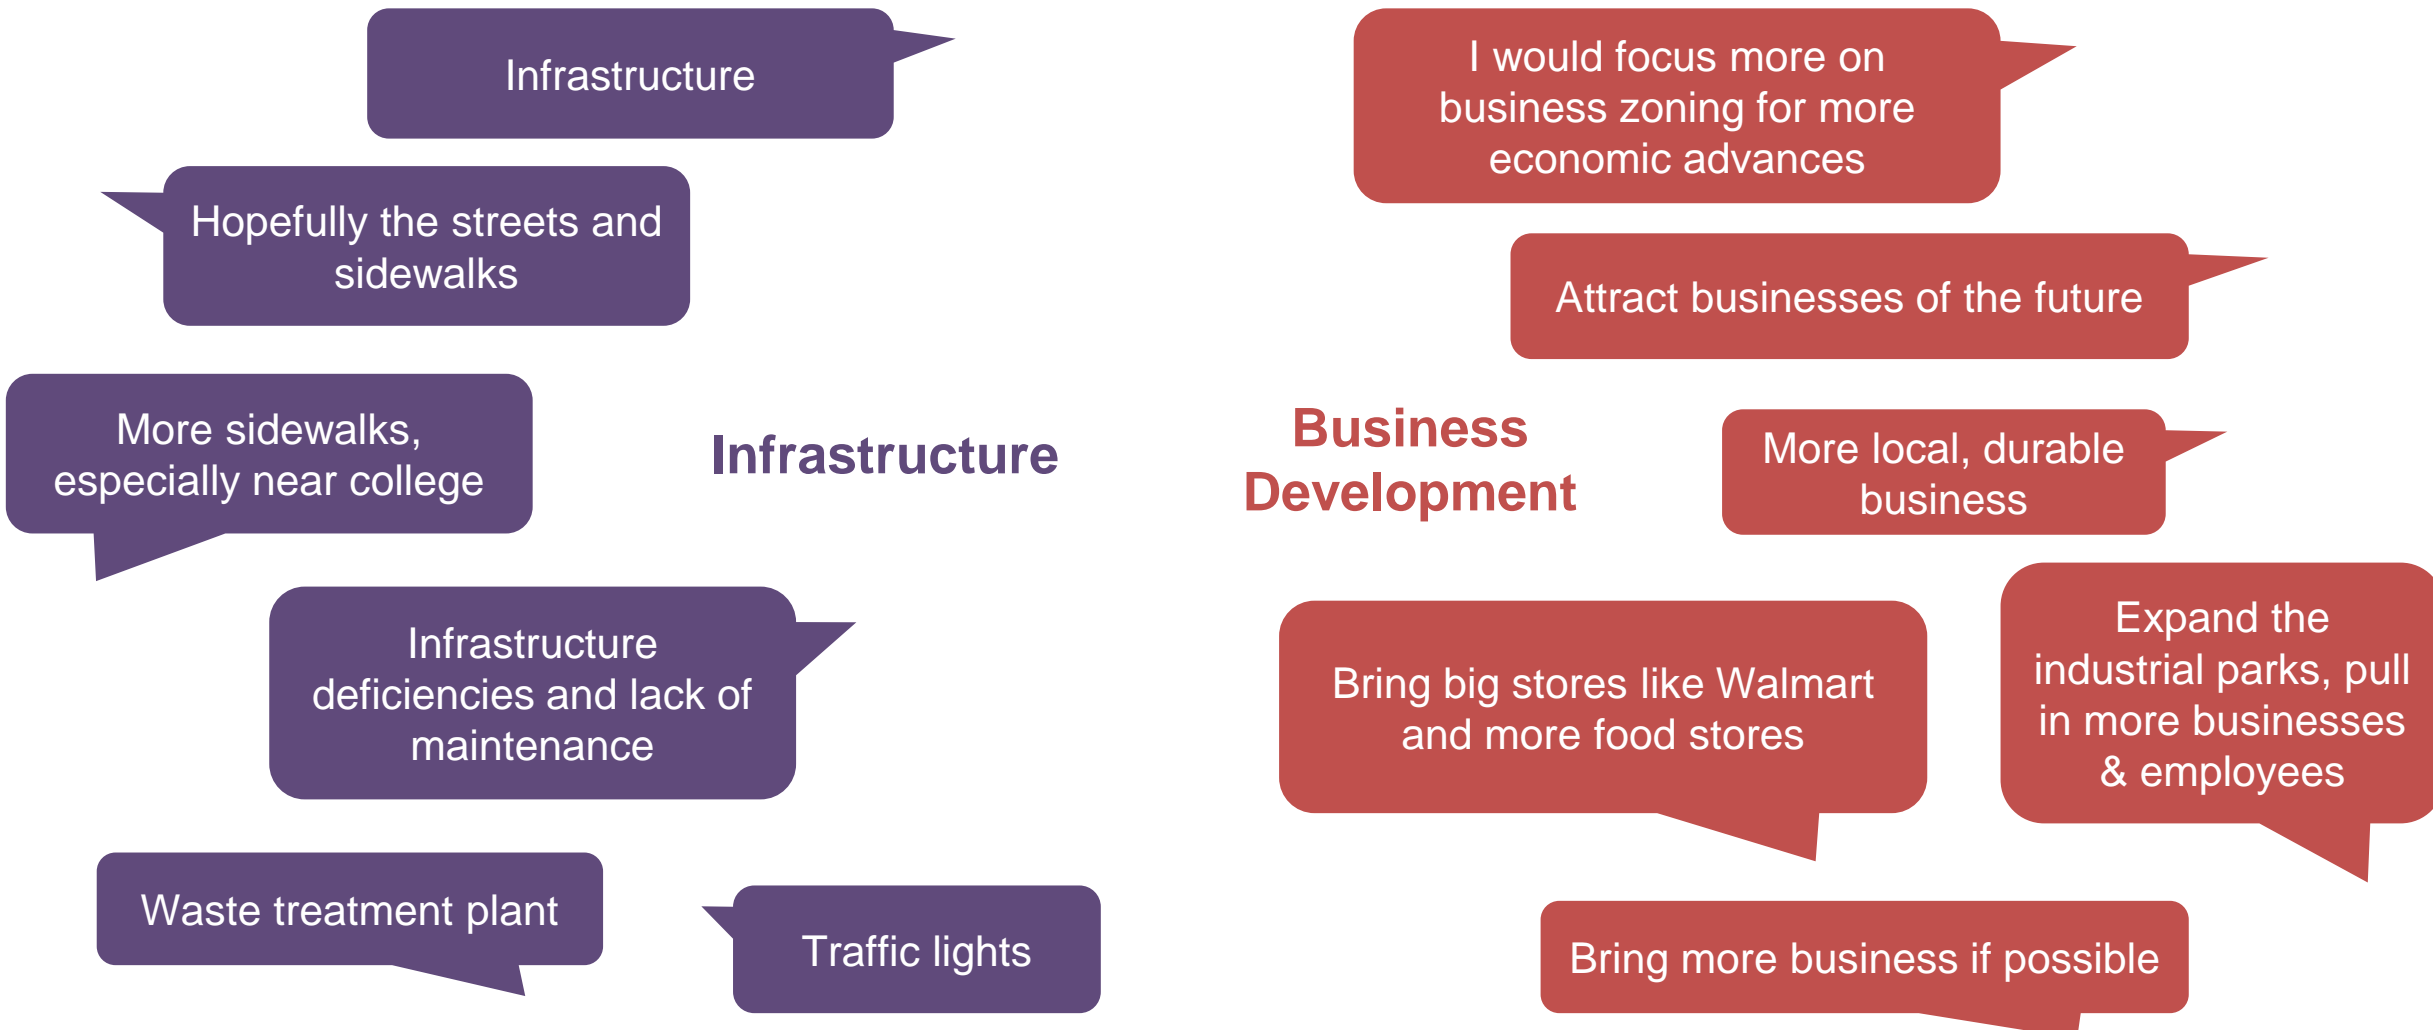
Infrastructure

Hopefully the streets and sidewalks

More sidewalks, especially near college

Infrastructure

Infrastructure deficiencies and lack of maintenance

Waste treatment plant

Traffic lights

I would focus more on business zoning for more economic advances

Attract businesses of the future

Business Development

More local, durable business

Bring big stores like Walmart and more food stores

Expand the industrial parks, pull in more businesses & employees

Bring more business if possible